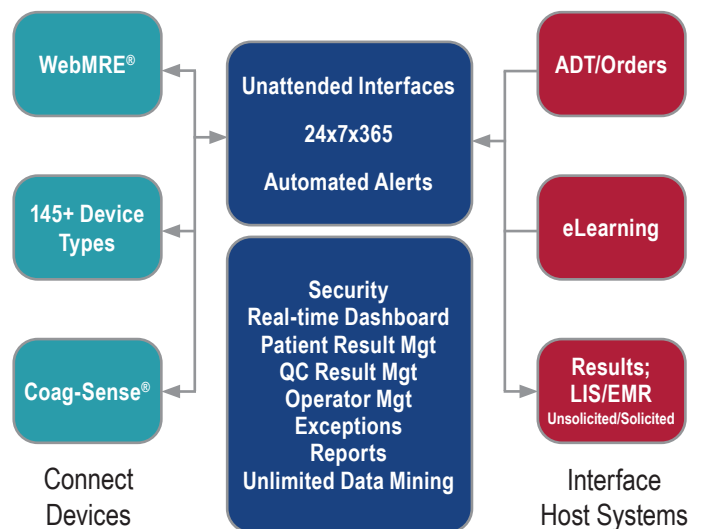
WebMRE®

145+ Device Types

Coag-Sense®

Connect Devices

Unattended Interfaces

24x7x365

Automated Alerts

Security
Real-time Dashboard
Patient Result Mgt
QC Result Mgt
Operator Mgt
Exceptions
Reports
Unlimited Data Mining

ADT/Orders

eLearning

Results; LIS/EMR
Unsolicited/Solicited

Interface Host Systems